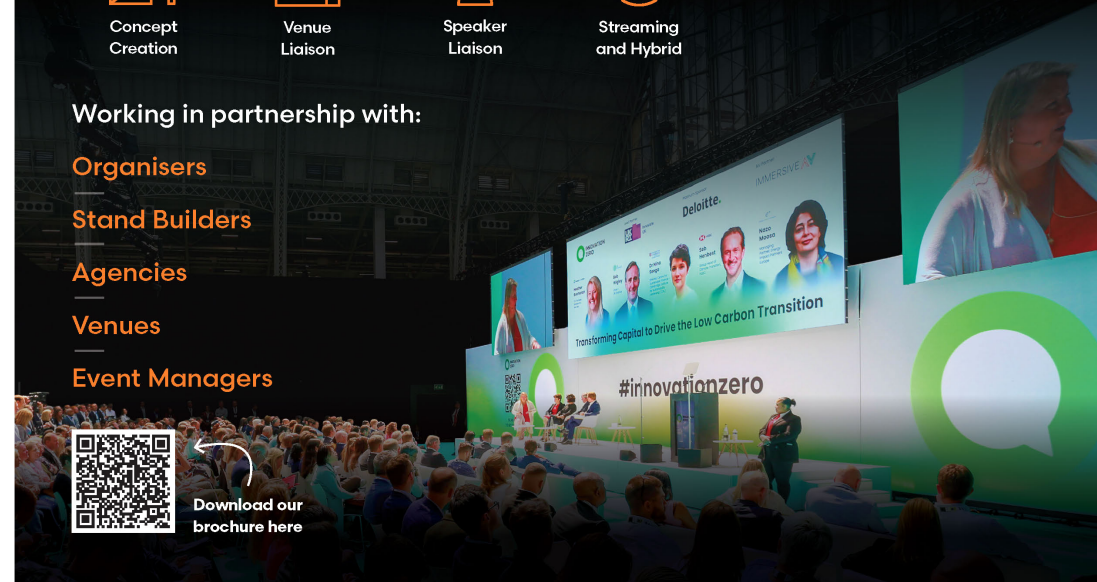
Concept Creation

Venue Liaison

Speaker Liaison

Streaming and Hybrid

Working in partnership with:

Organisers

Stand Builders

Agencies

Venues

Event Managers

Download our brochure here

Deloitte.

IMMERSIVE

Transforming Capital to Drive the Low Carbon Transition

#innovationzero